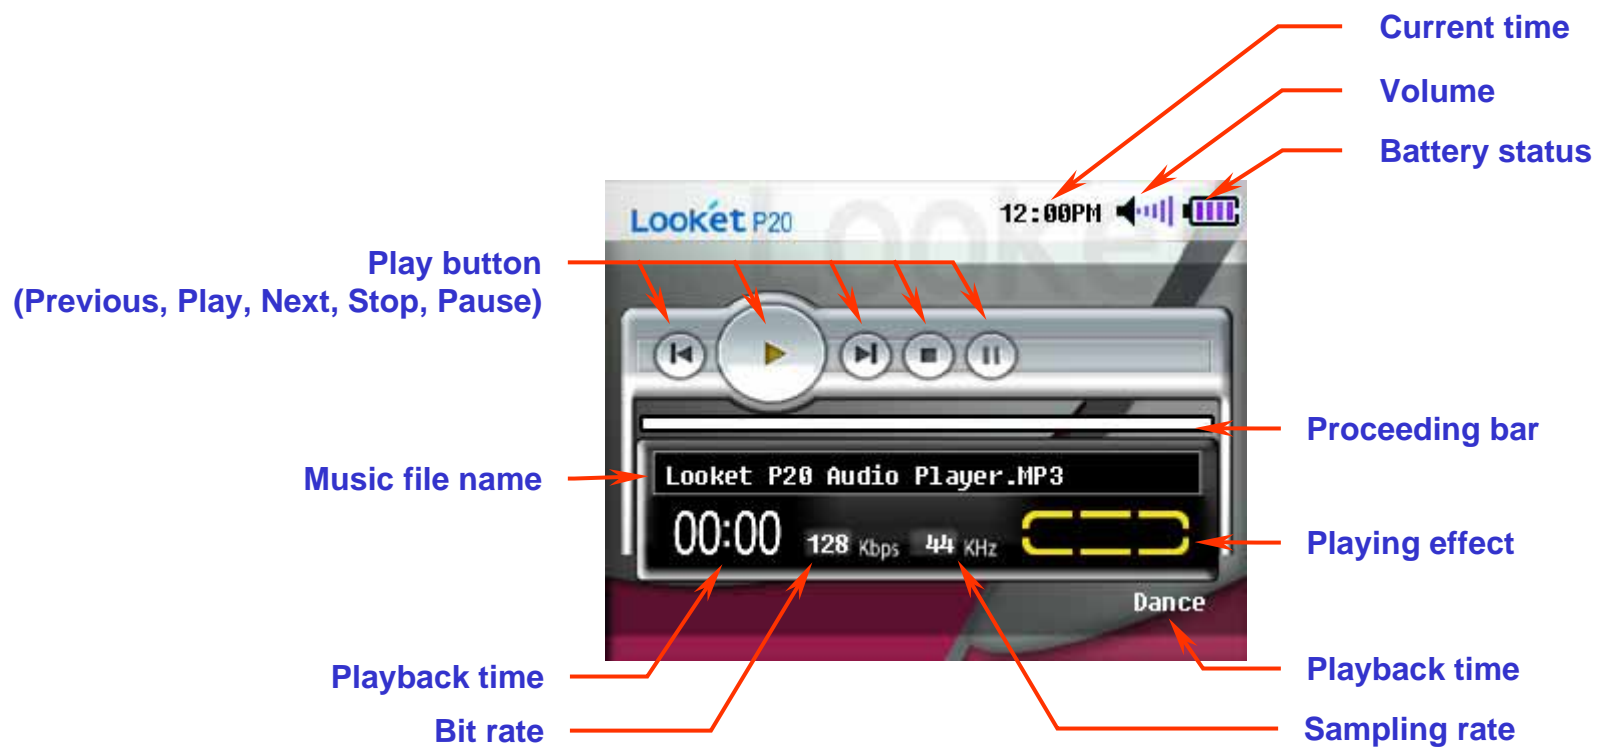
Current time

Volume

Battery status

Looket P20

12:00PM

Play button
(Previous, Play, Next, Stop, Pause)

Proceeding bar

Music file name

Looket P20 Audio Player.MP3

00:00 128 Kbps 44 KHz

Playing effect

Dance

Playback time

Playback time

Bit rate

Sampling rate